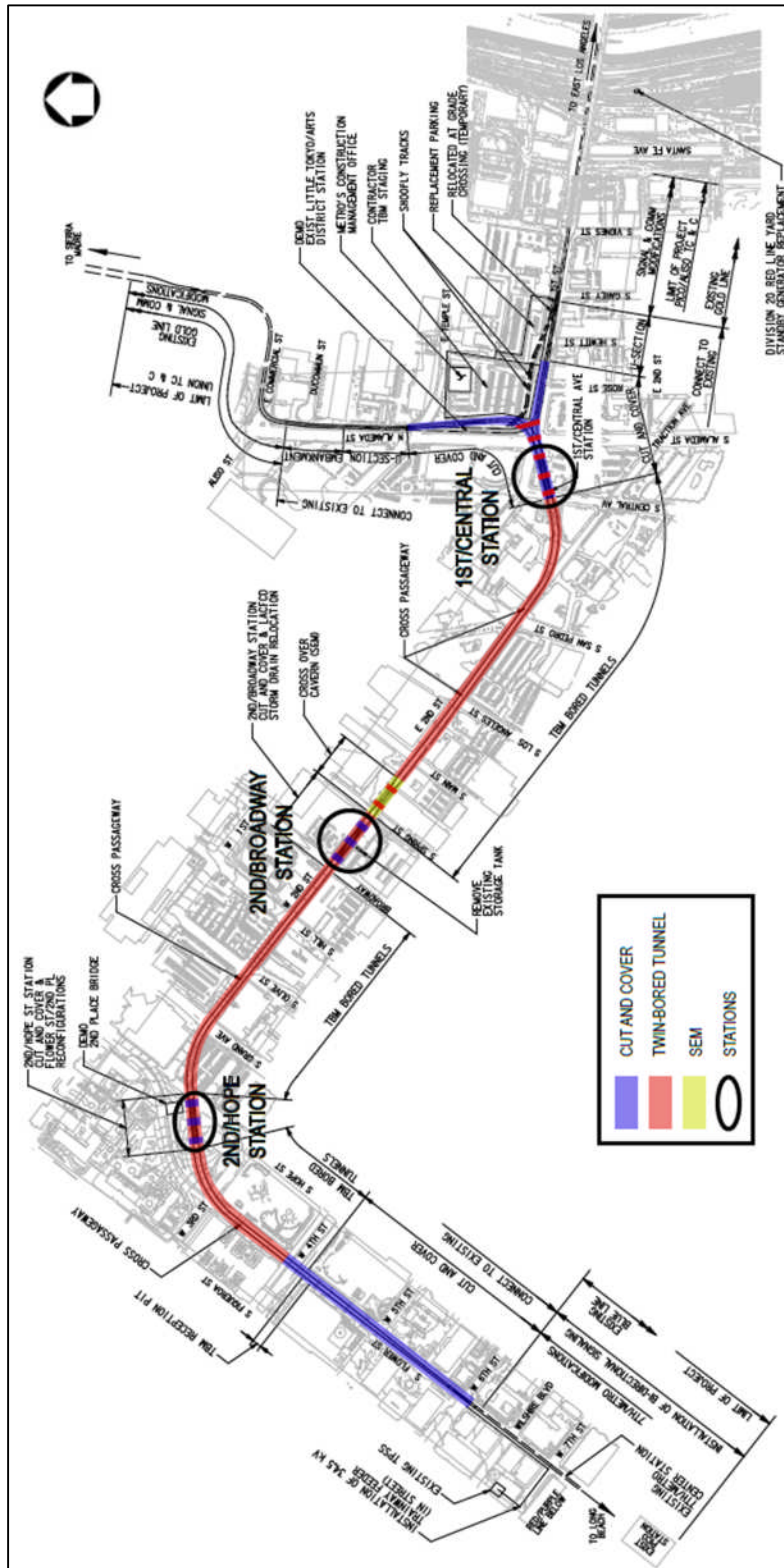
TO EAST LOS ANGELES

SANTA FE AVE

DIVISION 20 RED LINE YARD STANDBY GENERATOR REPLACEMENT

S VIGNES ST

SIGNAL & COMM MODIFICATIONS

LIMIT OF PROJECT PROJ/REG TC & C

S GAREY ST

EXISTING GOLD LINE

S HEWITT ST

U-SECTION

CONNECT TO EXISTING

ROSE ST

E 2ND ST

CUT AND COVER

S ALAMEDA ST

TRACTION AVE

RELOCATED AT GRADE CROSSING (TEMPORARY)

REPLACEMENT PARKING

SHOOFLY TRACKS

CONTRACTOR TBM STAGING

METRO'S CONSTRUCTION MANAGEMENT OFFICE

DEMO EXIST LITTLE TOKYO/ARTS DISTRICT STATION

E TEMPLE ST

TO SIERRA MADRE

SIGNAL & COMM MODIFICATIONS

EXISTING GOLD LINE

LIMIT OF PROJECT UNION TC & C

E COMMERCIAL ST

DUCOMMUN ST

N ALAMEDA ST

U-SECTION EMBANKMENT

CUT AND COVER

ALISO ST

CONNECT TO EXISTING

1ST/CENTRAL AVE STATION

S CENTRAL AV

1ST/CENTRAL STATION

CROSS PASSAGEWAY

S SAN PEDRO ST

TBM BORED TUNNELS

E 2ND ST

S LOS ANGELES ST

S MAIN ST

S SPRING ST

2ND/BROADWAY STATION CUT AND COVER & LACFCD STORM DRAIN RELOCATION

CROSS OVER CAVERN (SEM)

REMOVE EXISTING STORAGE TANK

2ND/BROADWAY STATION

BROADWAY

W 1ST

CROSS PASSAGEWAY

S HILL ST

S OLIVE ST

TBM BORED TUNNELS

S GRAND AVE

2ND/HOPE ST STATION CUT AND COVER & FLOWER ST/2ND PL RECONFIGURATIONS

DEMO 2ND PLACE BRIDGE

2ND/HOPE STATION

S HOPE ST

TBM BORED TUNNELS

W 3RD ST

W 4TH ST

CROSS PASSAGEWAY

S FIGUEROA ST

TBM RECEPTION PIT

W 5TH ST

CUT AND COVER

CONNECT TO EXISTING

S FLOWER ST

W 6TH ST

WILSHIRE BLVD

7TH/METRO MODIFICATIONS

INSTALLATION OF BI-DIRECTIONAL SIGNALING

EXISTING BLUE LINE

LIMIT OF PROJECT

W 7TH ST

EXISTING 7TH/METRO CENTER STATION

EXISTING TPSS

INSTALLATION OF 34.5 KV TRAINWAY FEEDER (IN STREET)

RED/PURPLE LINE BELOW

TO LONG BEACH

EXPO STATION

CUT AND COVER

TWIN-BORED TUNNEL

SEM

STATIONS